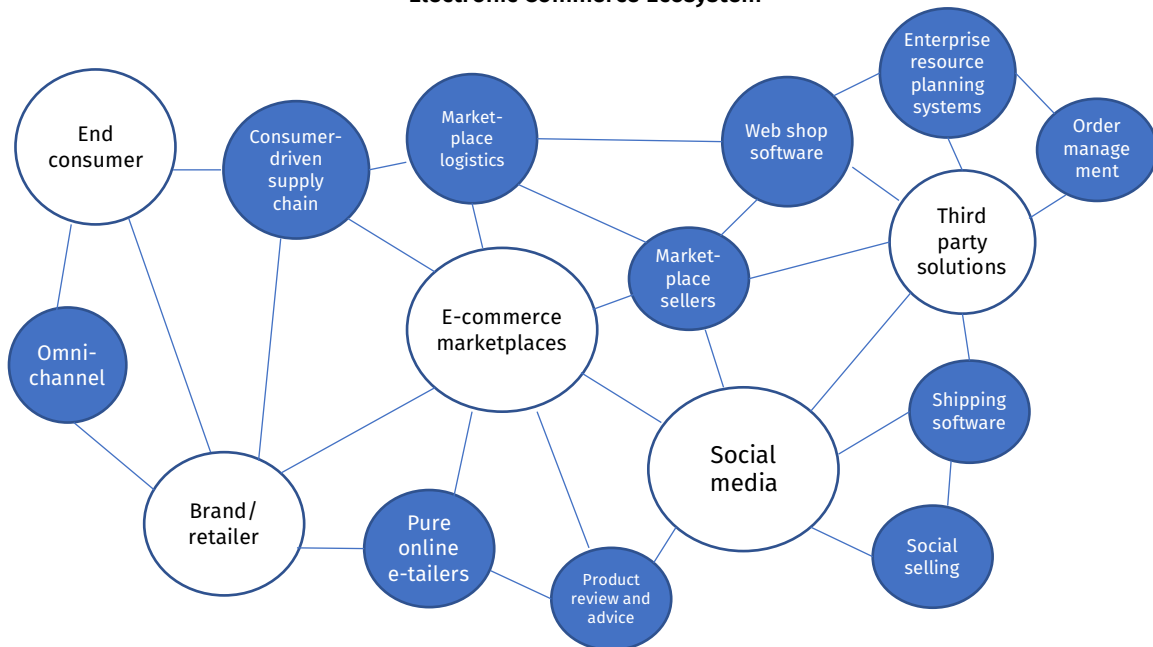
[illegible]

End consumer

Consumer-driven supply chain

Market-place logistics

Web shop software

Enterprise resource planning systems

Order manage ment

Third party solutions

Market-place sellers

E-commerce marketplaces

Omni-channel

Social media

Shipping software

Brand/ retailer

Pure online e-tailers

Product review and advice

Social selling